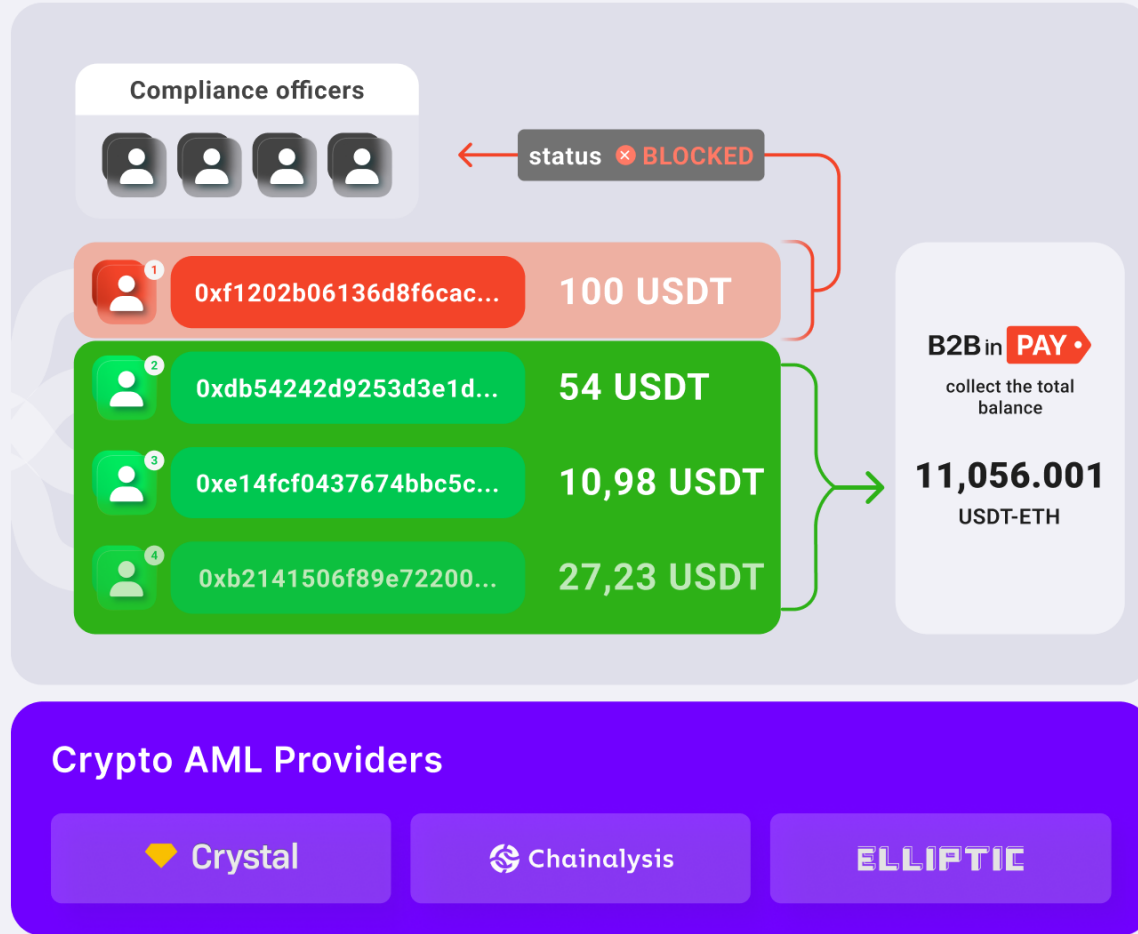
Compliance officers

status BLOCKED

1 0xf1202b06136d8f6cac... 100 USDT

2 0xdb54242d9253d3e1d... 54 USDT

3 0xe14fcf0437674bbc5c... 10,98 USDT

4 0xb2141506f89e72200... 27,23 USDT

B2B in PAY

collect the total balance

11,056.001

USDT-ETH

Crypto AML Providers

Crystal

Chainalysis

ELLIPTIC